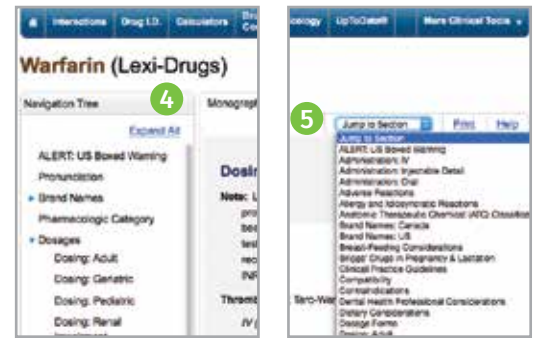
Interactions Drug I.D. Calculators

Warfarin (Lexi-Drugs)

Navigation Tree

4

Monograph

Expand All

ALERT: US Boxed Warning

Pronunciation

Brand Names

Pharmacologic Category

Dosages

Dosing: Adult

Dosing: Geriatric

Dosing: Pediatric

Dosing: Renal

Dosi

Note: L

Thromb

IV (

cology UpToDate® More Clinical Tools

5

Jump to Section

Print Help

Jump to Section

ALERT: US Boxed Warning

Administration: IV

Administration: Injectable Detail

Administration: Oral

Adverse Reactions

Allergy and Idiosyncratic Reactions

Anatomic Therapeutic Chemical (ATC) Classification

Brand Names: Canada

Brand Names: US

Breast-Feeding Considerations

Briggs' Drugs in Pregnancy & Lactation

Clinical Practice Guidelines

Compatibility

Contraindications

Dental Health Professional Considerations

Dietary Considerations

Dosage Forms

Dosing: Adult

Taro-War